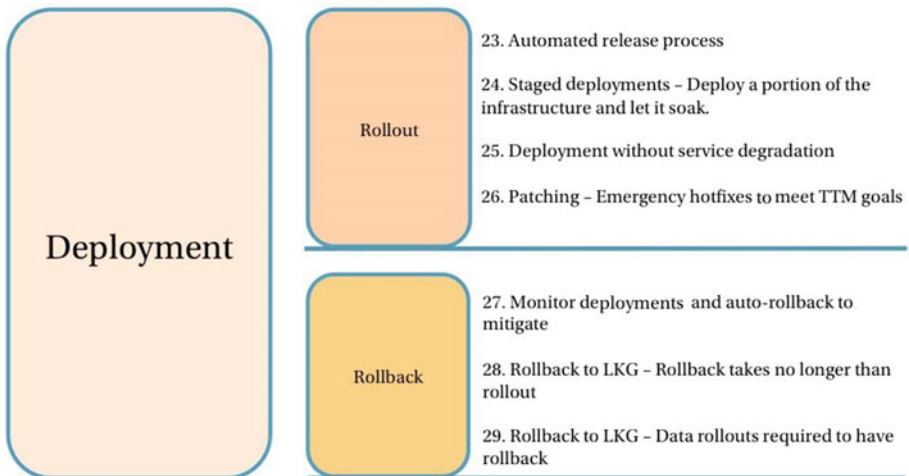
Deployment

Rollout

23. Automated release process

24. Staged deployments – Deploy a portion of the infrastructure and let it soak.

25. Deployment without service degradation

26. Patching – Emergency hotfixes to meet TTM goals

Rollback

27. Monitor deployments and auto-rollback to mitigate

28. Rollback to LKG – Rollback takes no longer than rollout

29. Rollback to LKG – Data rollouts required to have rollback